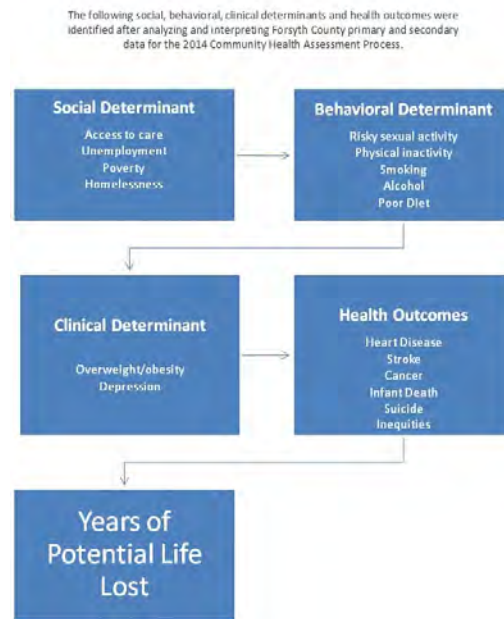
The following social, behavioral, clinical determinants and health outcomes were identified after analyzing and interpreting Forsyth County primary and secondary data for the 2014 Community Health Assessment Process.

Social Determinant

Access to care
Unemployment
Poverty
Homelessness

Behavioral Determinant

Risky sexual activity
Physical inactivity
Smoking
Alcohol
Poor Diet

Clinical Determinant

Overweight/obesity
Depression

Health Outcomes

Heart Disease
Stroke
Cancer
Infant Death
Suicide
Inequities

Years of Potential Life Lost